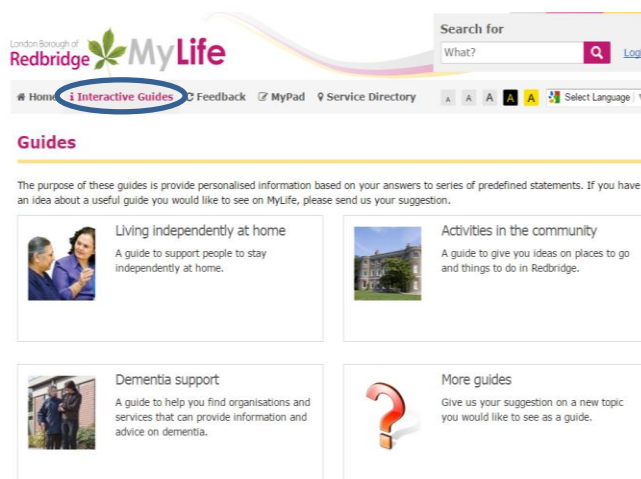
London Borough of Redbridge MyLife

Search for

What?

Log

Home Interactive Guides Feedback MyPad Service Directory

A A A A A Select Language

Guides

The purpose of these guides is provide personalised information based on your answers to series of predefined statements. If you have an idea about a useful guide you would like to see on MyLife, please send us your suggestion.

Living independently at home

A guide to support people to stay independently at home.

Activities in the community

A guide to give you ideas on places to go and things to do in Redbridge.

Dementia support

A guide to help you find organisations and services that can provide information and advice on dementia.

More guides

Give us your suggestion on a new topic you would like to see as a guide.